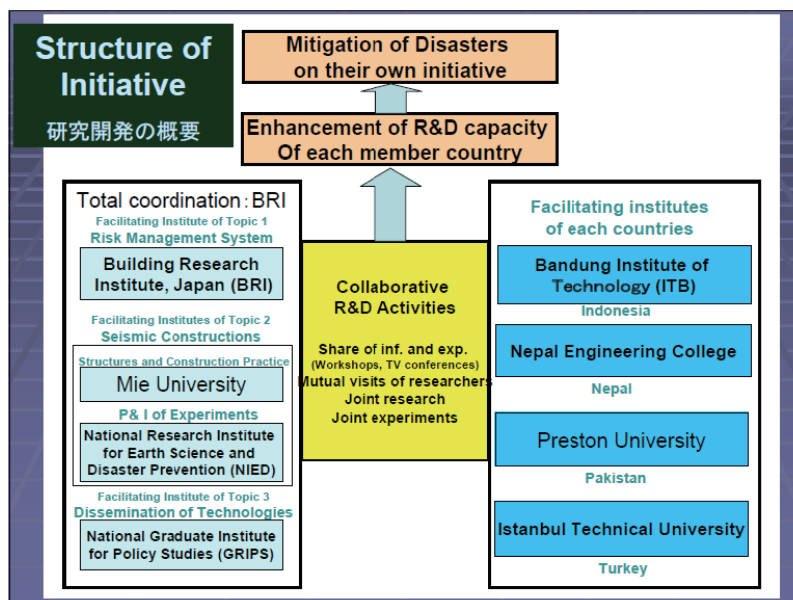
Structure of Initiative
研究開発の概要

Mitigation of Disasters on their own initiative

Enhancement of R&D capacity Of each member country

Total coordination：BRI
Facilitating Institute of Topic 1
Risk Management System
Building Research Institute, Japan (BRI)
Facilitating Institutes of Topic 2
Seismic Constructions
Structures and Construction Practice
Mie University
P& I of Experiments
National Research Institute for Earth Science and Disaster Prevention (NIED)
Facilitating Institute of Topic 3
Dissemination of Technologies
National Graduate Institute for Policy Studies (GRIPS)

Collaborative R&D Activities

Share of inf. and exp.
(Workshops, TV conferences)
Mutual visits of researchers
Joint research
Joint experiments

Facilitating institutes of each countries
Bandung Institute of Technology (ITB)
Indonesia
Nepal Engineering College
Nepal
Preston University
Pakistan
Istanbul Technical University
Turkey